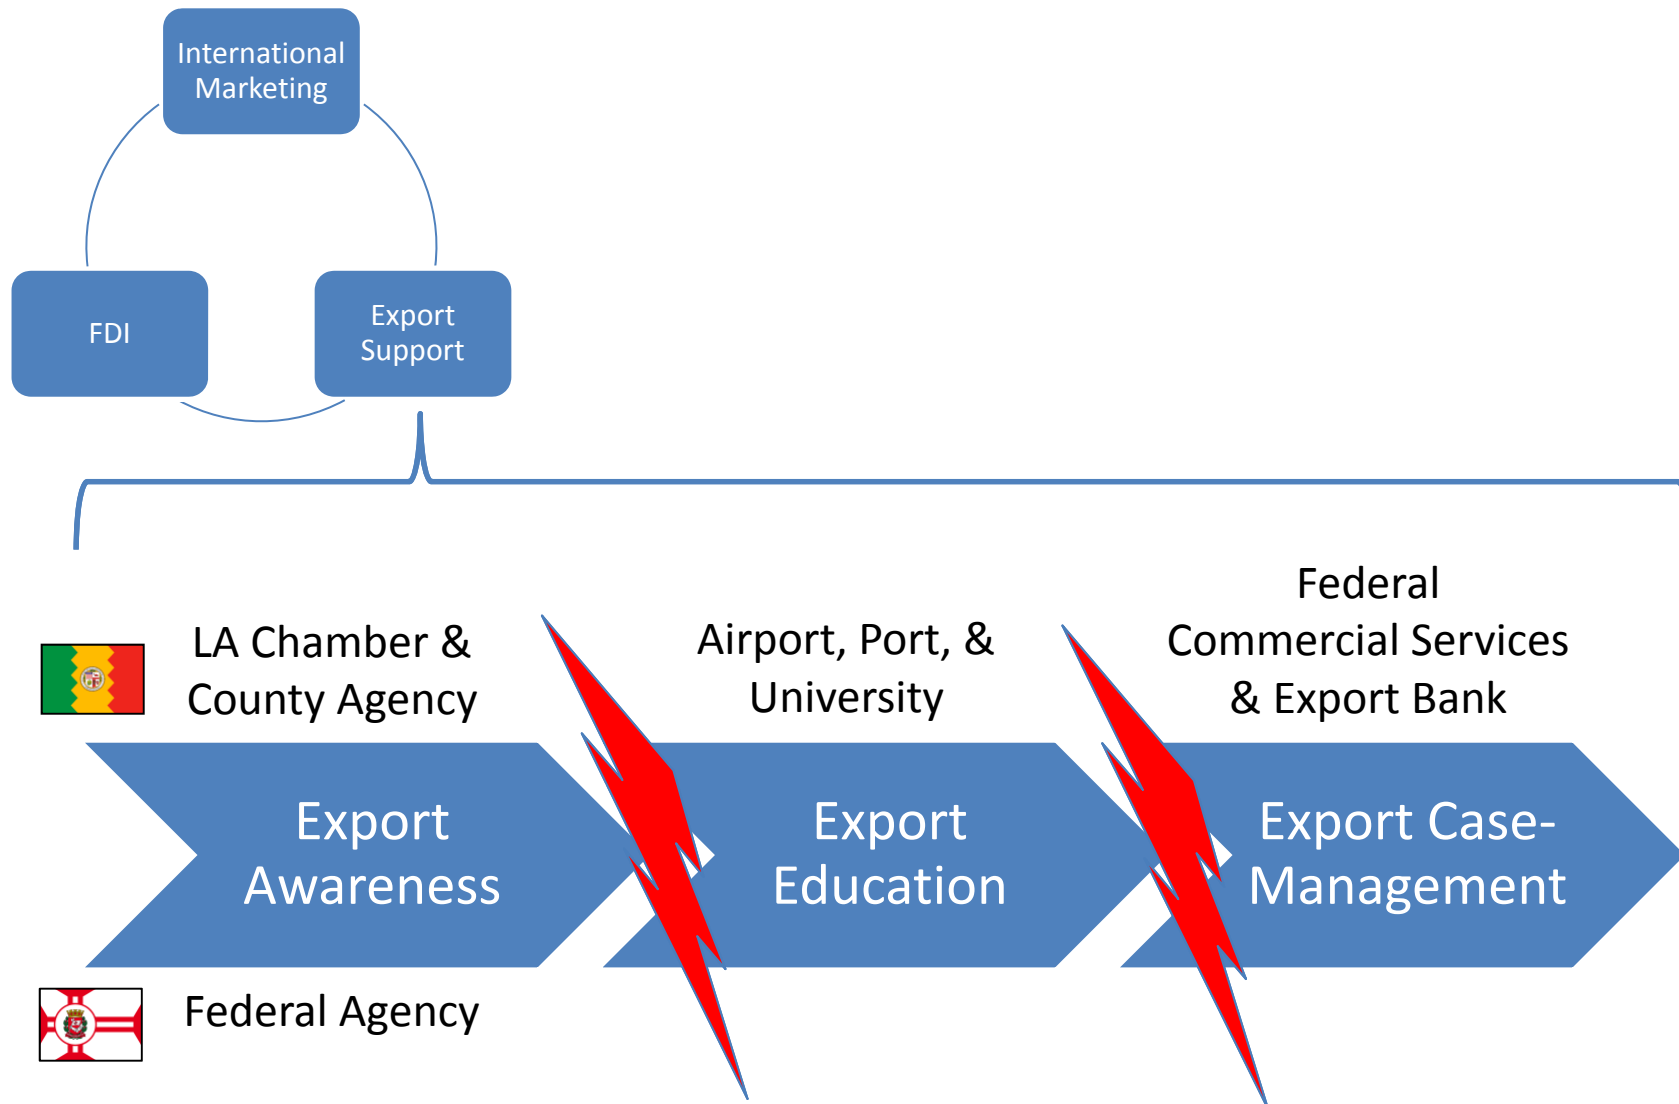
International Marketing

FDI

Export Support

LA Chamber & County Agency

Airport, Port, & University

Federal Commercial Services & Export Bank

Export Awareness

Export Education

Export Case-Management

Federal Agency